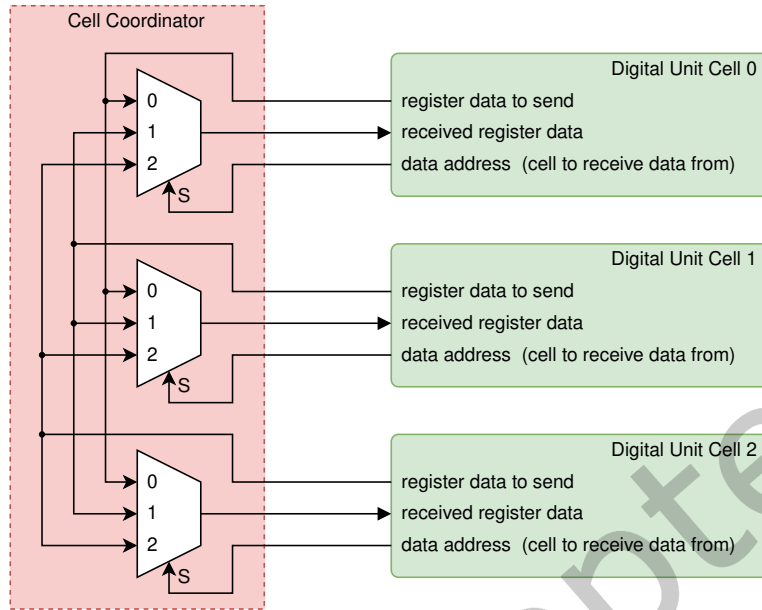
Cell Coordinator

0
1
2
S

Digital Unit Cell 0
register data to send
received register data
data address (cell to receive data from)

0
1
2
S

Digital Unit Cell 1
register data to send
received register data
data address (cell to receive data from)

0
1
2
S

Digital Unit Cell 2
register data to send
received register data
data address (cell to receive data from)